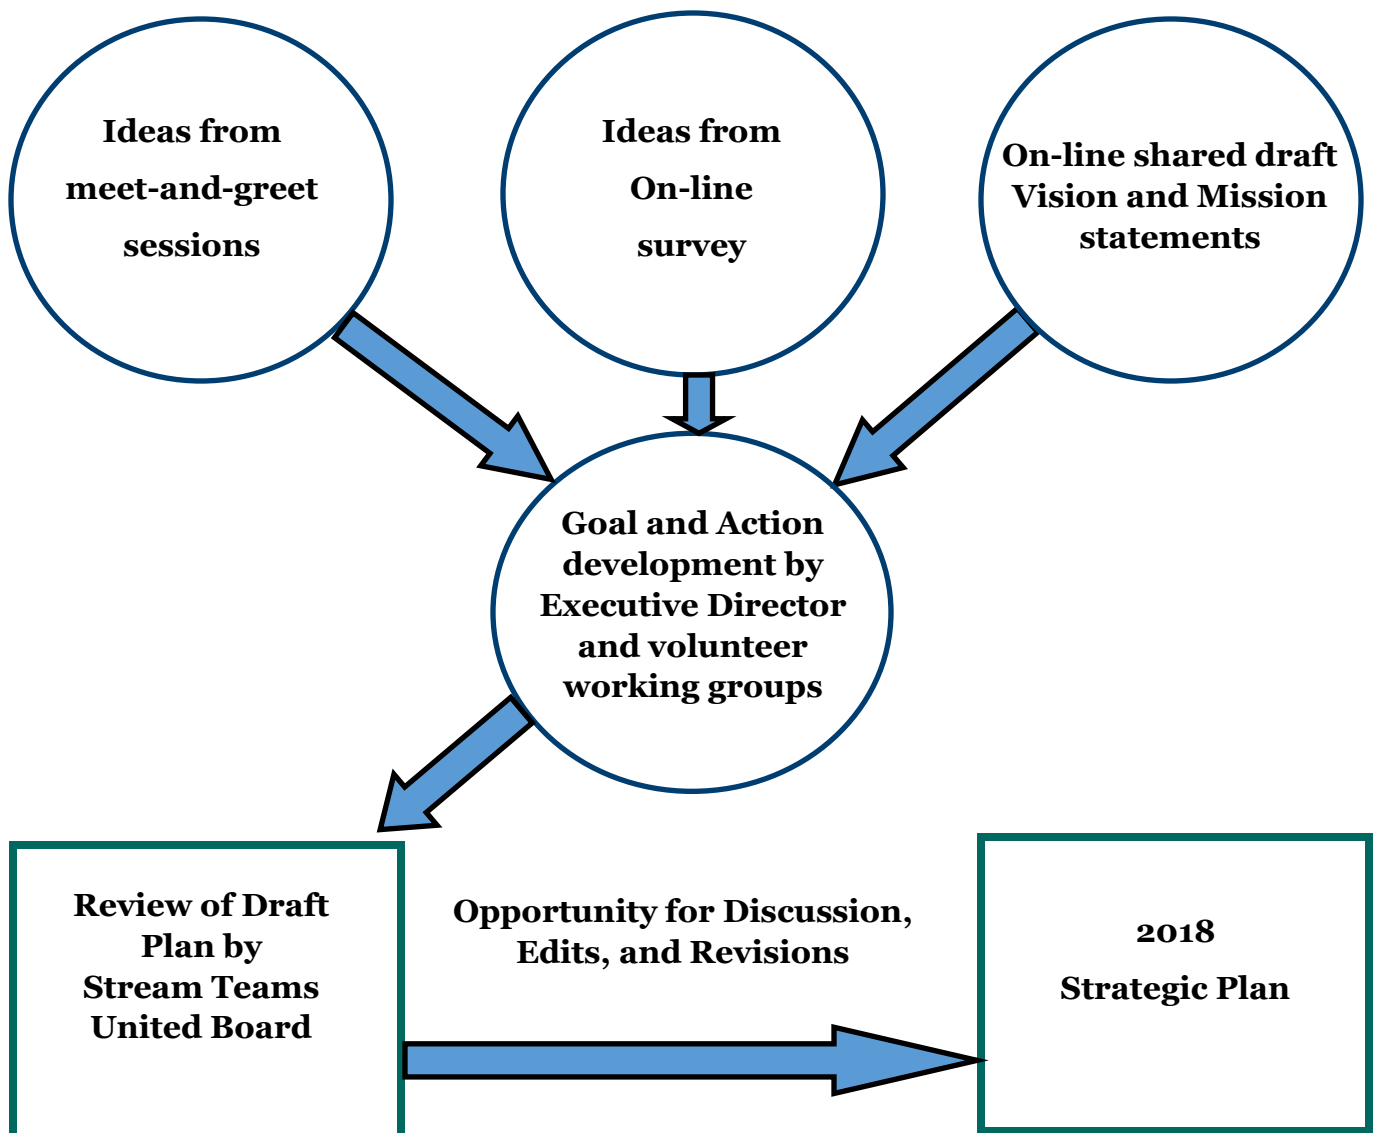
Ideas from meet-and-greet sessions

Ideas from On-line survey

On-line shared draft Vision and Mission statements

Goal and Action development by Executive Director and volunteer working groups

Review of Draft Plan by Stream Teams United Board

Opportunity for Discussion, Edits, and Revisions

2018 Strategic Plan